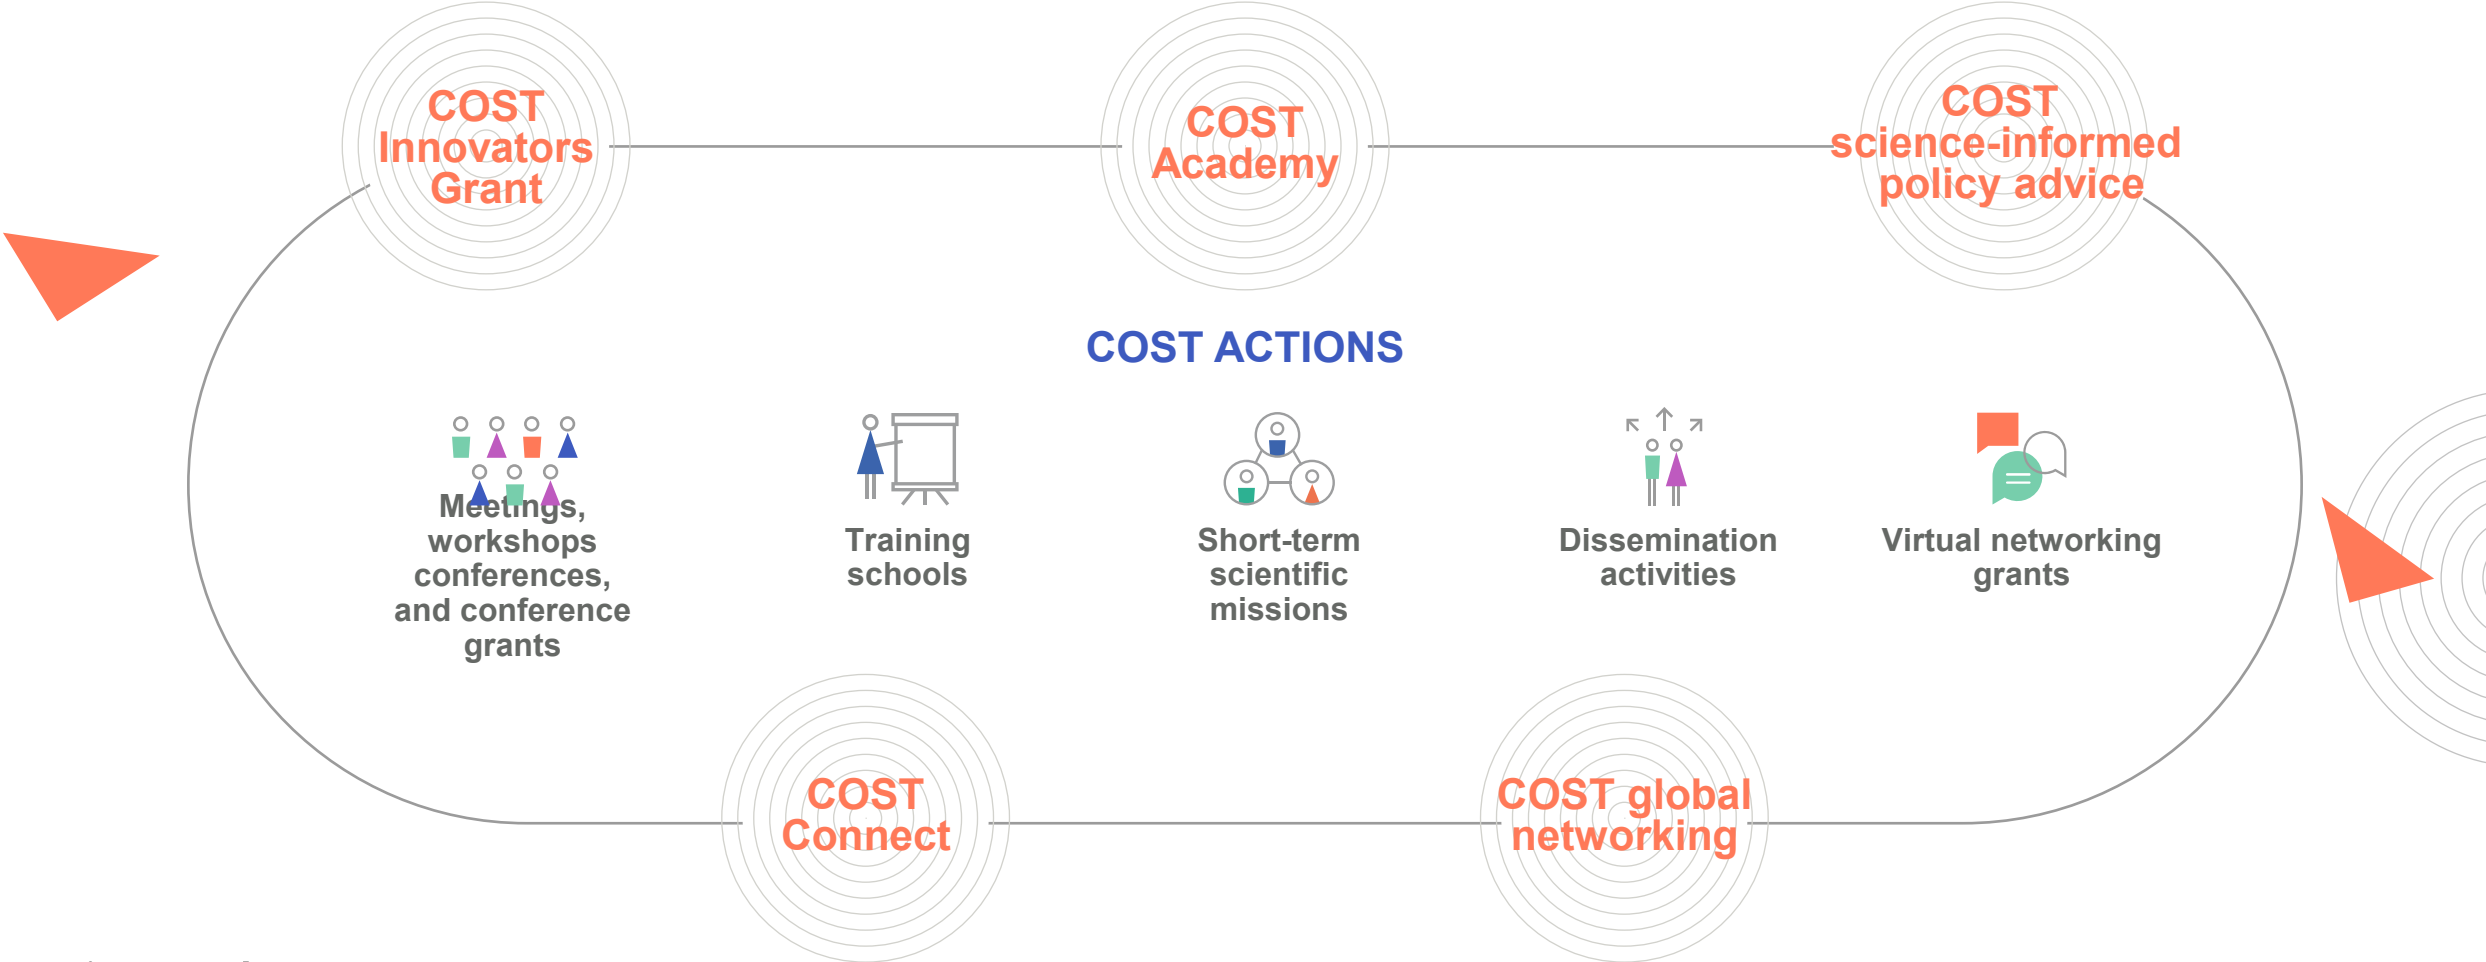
COST Innovators Grant

COST Academy

COST science-informed policy advice

COST ACTIONS

Meetings, workshops conferences, and conference grants

Training schools

Short-term scientific missions

Dissemination activities

Virtual networking grants

COST Connect

COST global networking